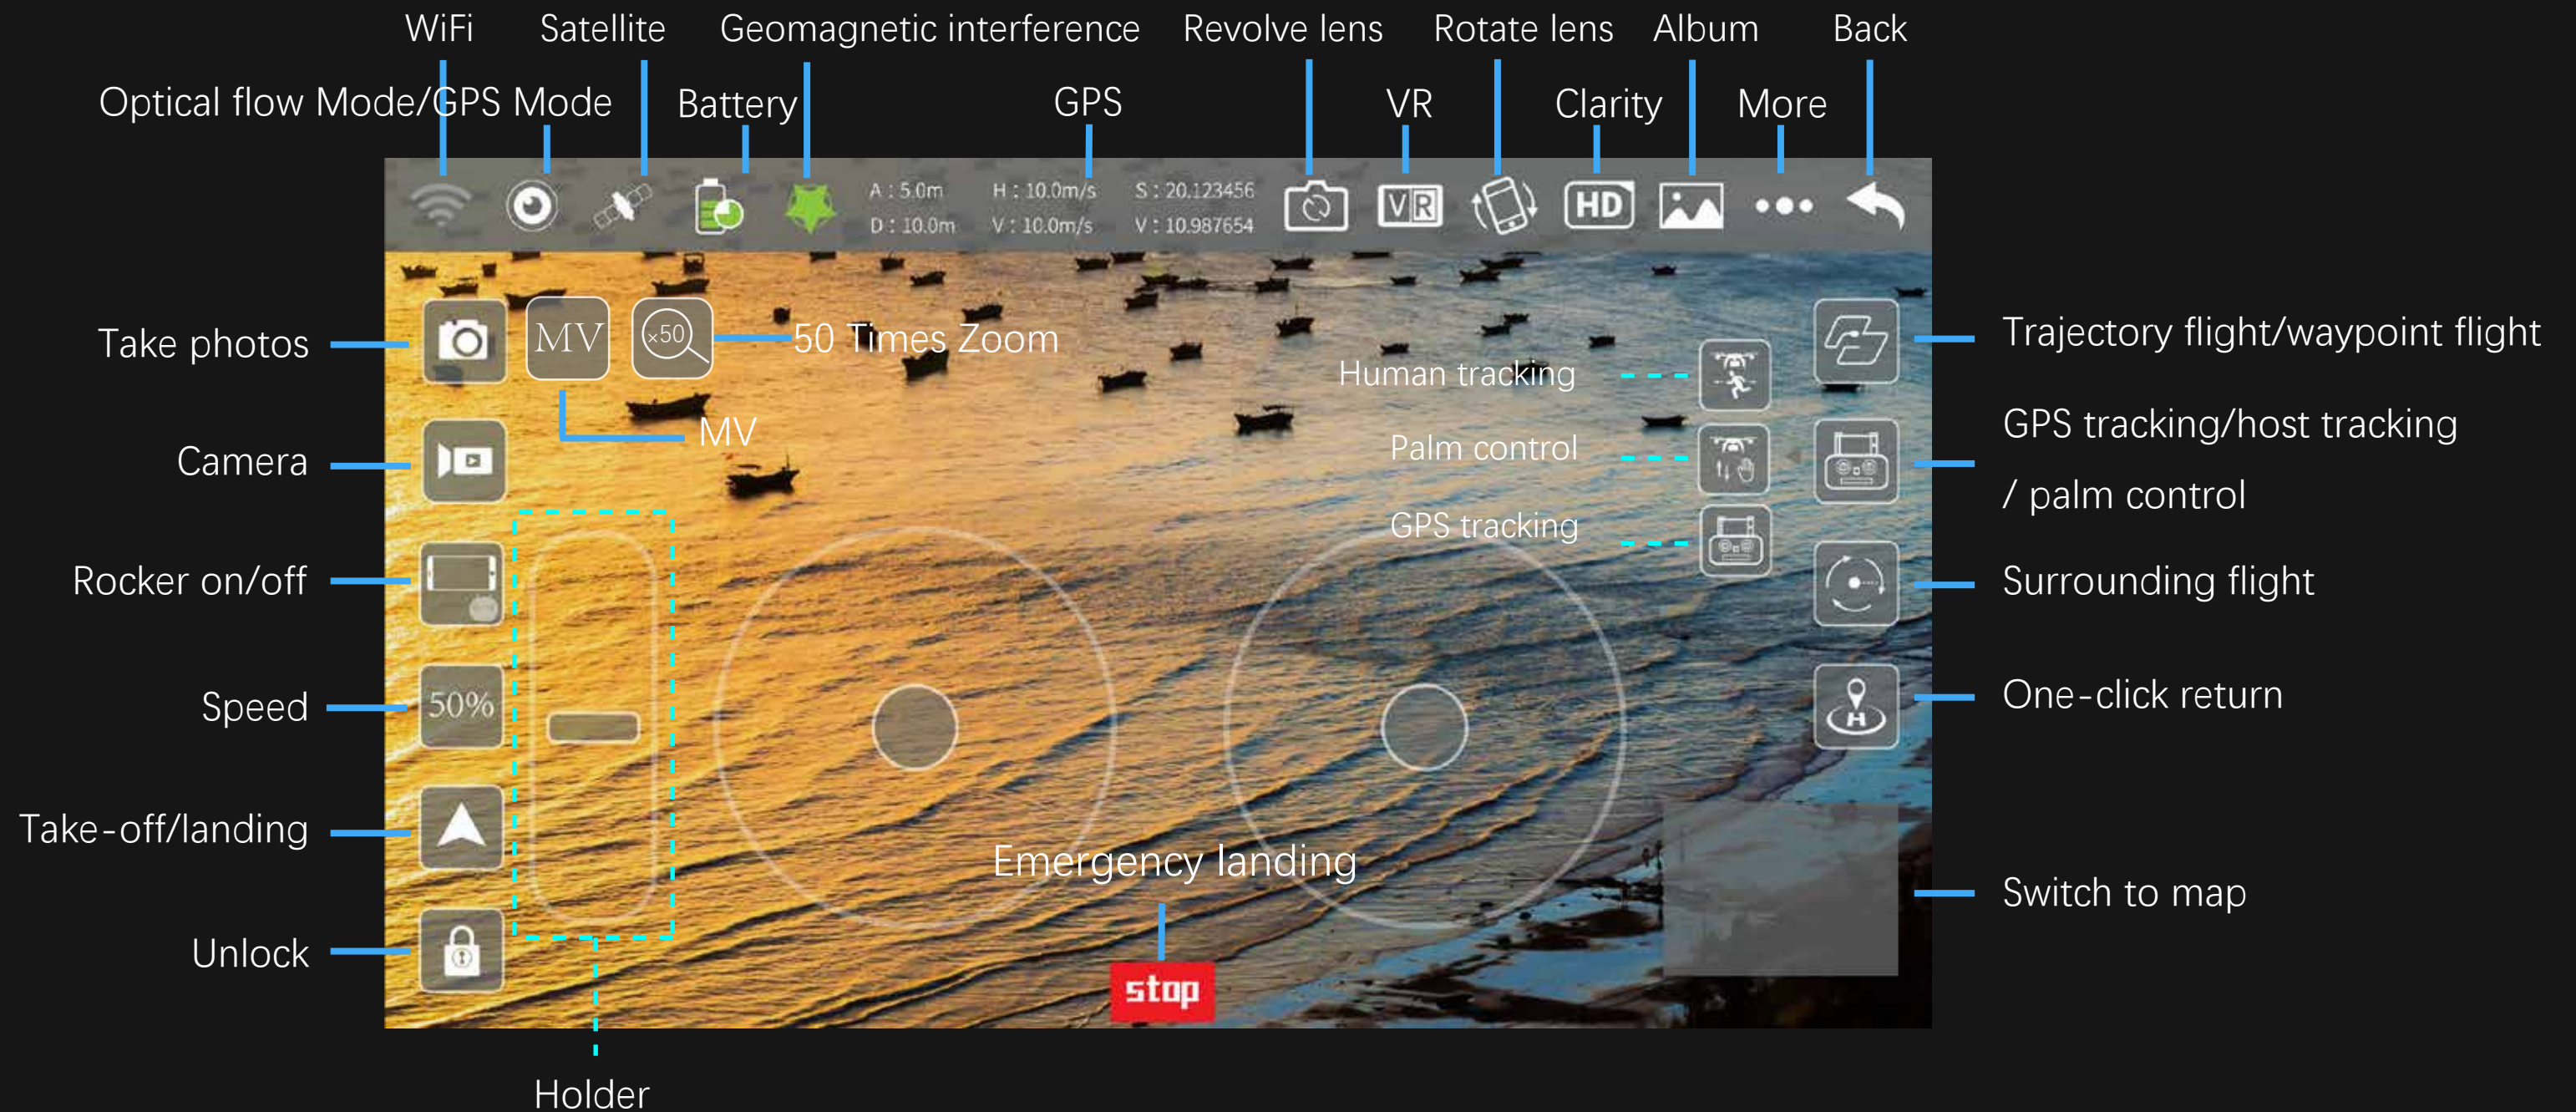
WiFi Satellite Geomagnetic interference Revolve lens Rotate lens Album Back

Optical flow Mode/GPS Mode Battery GPS VR Clarity More

A : 5.0m D : 10.0m H : 10.0m/s V : 10.0m/s S : 20.123456 V : 10.987654

VR HD

Take photos

MV

×50

50 Times Zoom

MV

Camera

Rocker on/off

Speed

50%

Take-off/landing

Unlock

Holder

Human tracking

Palm control

GPS tracking

Emergency landing

stop

Trajectory flight/waypoint flight

GPS tracking/host tracking / palm control

Surrounding flight

One-click return

Switch to map